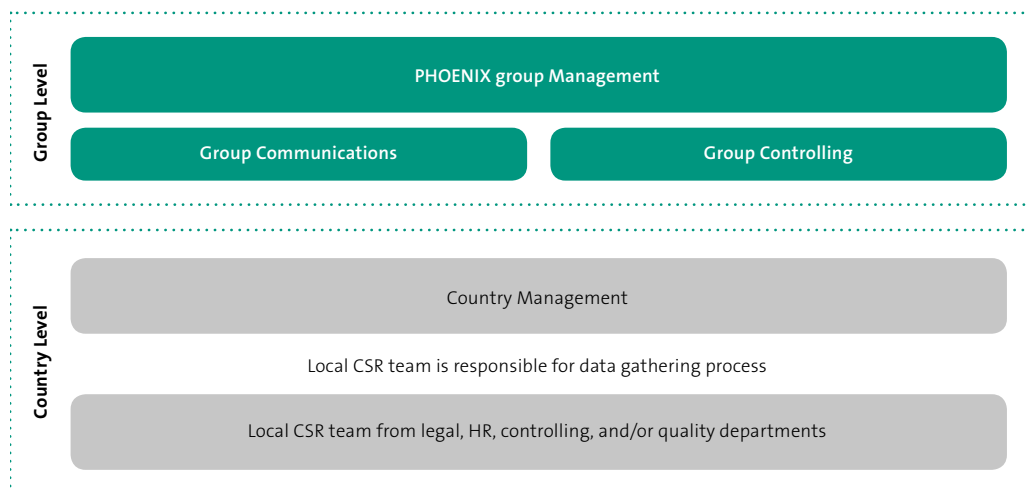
Group Level

PHOENIX group Management

Group Communications

Group Controlling

Country Level

Country Management

Local CSR team is responsible for data gathering process

Local CSR team from legal, HR, controlling, and/or quality departments